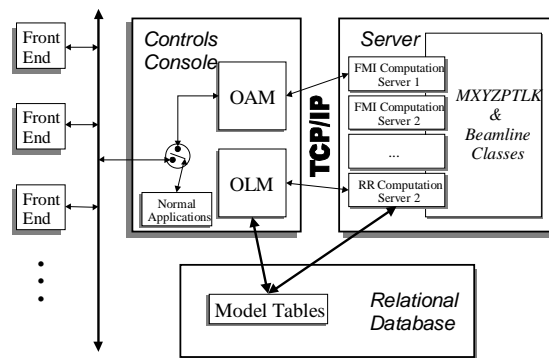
Front End

Front End

Front End

Controls Console

OAM

OLM

Normal Applications

TCP/IP

Server

FMI Computation Server 1

FMI Computation Server 2

...

RR Computation Server 2

MXYZPTLK & Beamline Classes

Model Tables

Relational Database